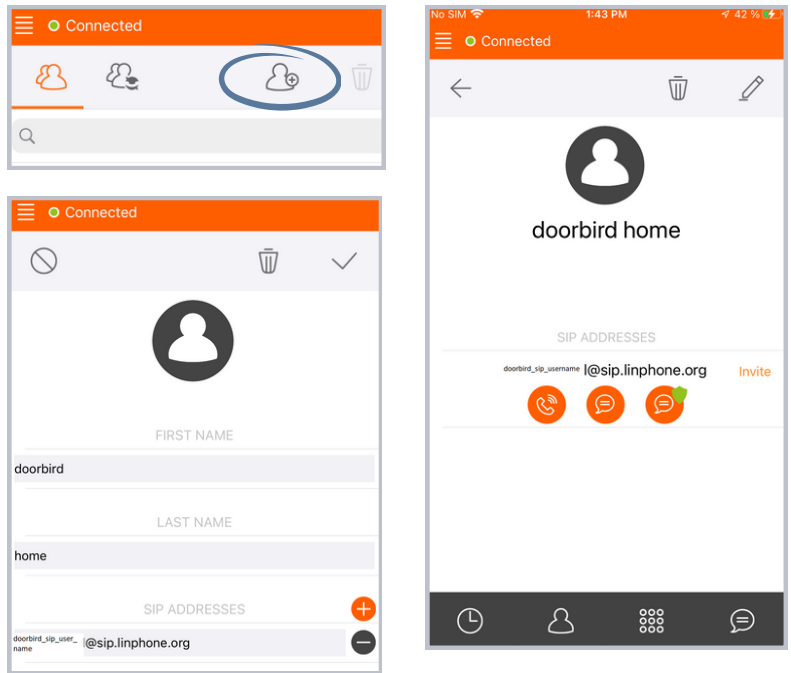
Connected

Connected

FIRST NAME

doorbird

LAST NAME

home

SIP ADDRESSES

doorbird_sip_user_name @sip.linphone.org

No SIM 1:43 PM 42 %

Connected

doorbird home

SIP ADDRESSES

doorbird_sip_username l@sip.linphone.org Invite